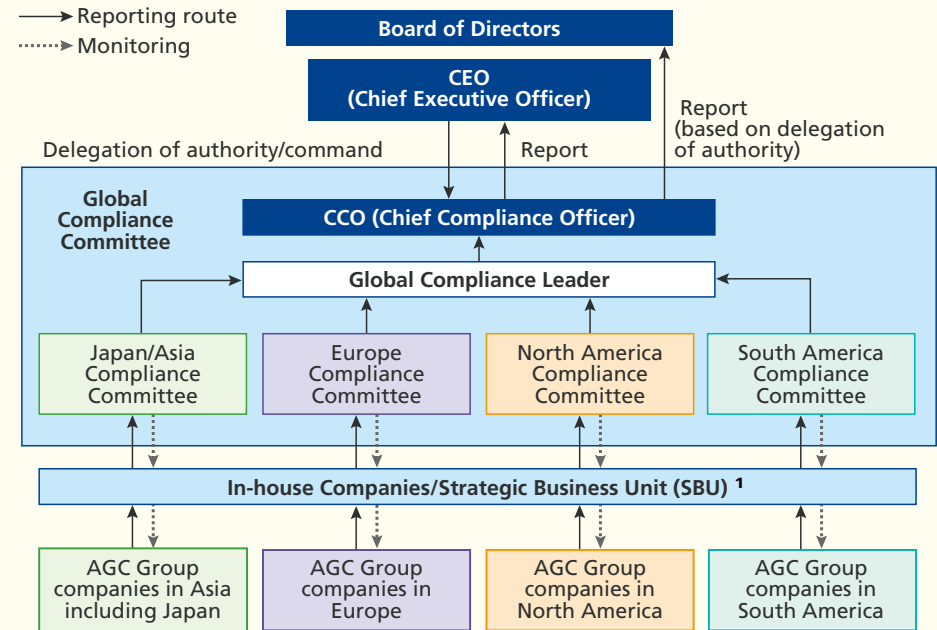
Reporting route
Monitoring

Board of Directors

CEO
(Chief Executive Officer)

Report
(based on delegation of authority)

Delegation of authority/command

Report

Global Compliance Committee

CCO (Chief Compliance Officer)

Global Compliance Leader

Japan/Asia Compliance Committee

Europe Compliance Committee

North America Compliance Committee

South America Compliance Committee

In-house Companies/Strategic Business Unit (SBU) $^1$

AGC Group companies in Asia including Japan

AGC Group companies in Europe

AGC Group companies in North America

AGC Group companies in South America